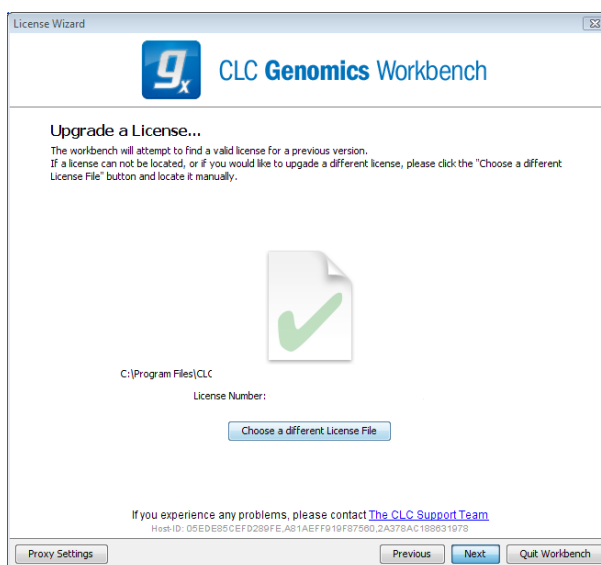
License Wizard

$g_x$ CLC Genomics Workbench

Upgrade a License...

The workbench will attempt to find a valid license for a previous version.
If a license can not be located, or if you would like to upgade a different license, please click the "Choose a different License File" button and locate it manually.

C:\Program Files\CLC

License Number:

Choose a different License File

If you experience any problems, please contact The CLC Support Team

Host-ID: 05EDE85CEFD289FE,A81AEFF919F87560,2A378AC188631978

Proxy Settings

Previous

Next

Quit Workbench